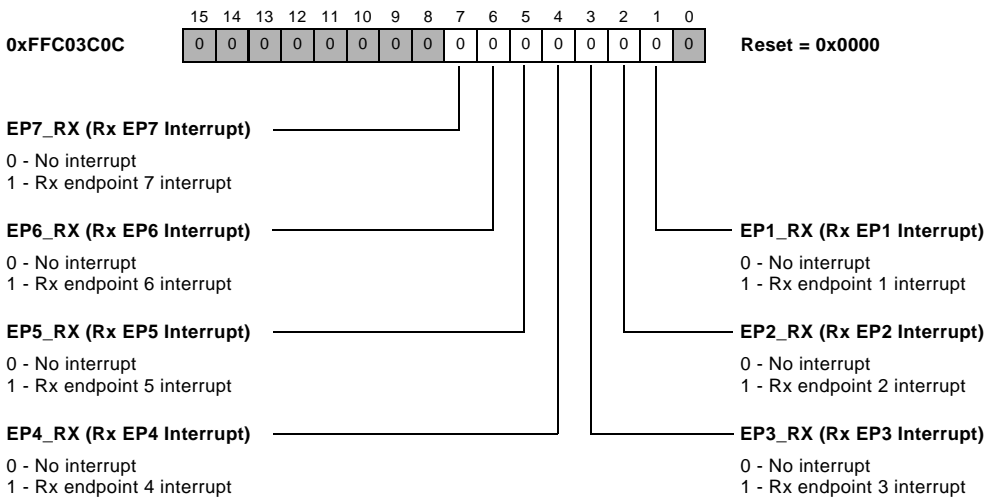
15 14 13 12 11 10 9 8 7 6 5 4 3 2 1 0

0xFFC03C0C

| 0 | 0 | 0 | 0 | 0 | 0 | 0 | 0 | 0 | 0 | 0 | 0 | 0 | 0 | 0 | 0 |
|---|---|---|---|---|---|---|---|---|---|---|---|---|---|---|---|

Reset = 0x0000

EP7_RX (Rx EP7 Interrupt)

0 - No interrupt
1 - Rx endpoint 7 interrupt

EP6_RX (Rx EP6 Interrupt)

0 - No interrupt
1 - Rx endpoint 6 interrupt

EP5_RX (Rx EP5 Interrupt)

0 - No interrupt
1 - Rx endpoint 5 interrupt

EP4_RX (Rx EP4 Interrupt)

0 - No interrupt
1 - Rx endpoint 4 interrupt

EP1_RX (Rx EP1 Interrupt)

0 - No interrupt
1 - Rx endpoint 1 interrupt

EP2_RX (Rx EP2 Interrupt)

0 - No interrupt
1 - Rx endpoint 2 interrupt

EP3_RX (Rx EP3 Interrupt)

0 - No interrupt
1 - Rx endpoint 3 interrupt